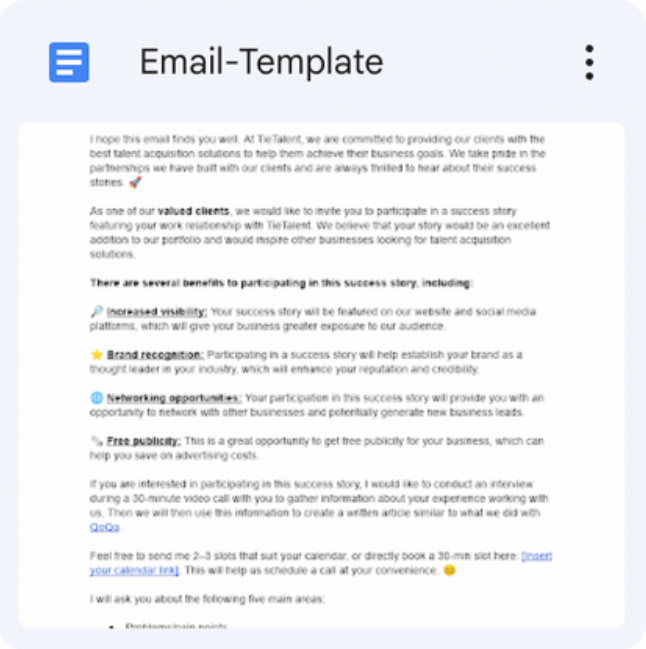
Email-Template

I hope this email finds you well. At TieTalent, we are committed to providing our clients with the best talent acquisition solutions to help them achieve their business goals. We take pride in the partnerships we have built with our clients and are always thrilled to hear about their success stories. 🚀

As one of our **valued clients**, we would like to invite you to participate in a success story featuring your work relationship with TieTalent. We believe that your story would be an excellent addition to our portfolio and would inspire other businesses looking for talent acquisition solutions.

**There are several benefits to participating in this success story, including:**

🔎 **Increased visibility:** Your success story will be featured on our website and social media platforms, which will give your business greater exposure to our audience.

⭐ **Brand recognition:** Participating in a success story will help establish your brand as a thought leader in your industry, which will enhance your reputation and credibility.

🌐 **Networking opportunities:** Your participation in this success story will provide you with an opportunity to network with other businesses and potentially generate new business leads.

🏷 **Free publicity:** This is a great opportunity to get free publicity for your business, which can help you save on advertising costs.

If you are interested in participating in this success story, I would like to conduct an interview during a 30-minute video call with you to gather information about your experience working with us. Then we will then use this information to create a written article similar to what we did with QoQa.

Feel free to send me 2–3 slots that suit your calendar, or directly book a 30-min slot here: [insert your calendar link]. This will help us schedule a call at your convenience. 😊

I will ask you about the following five main areas:

• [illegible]